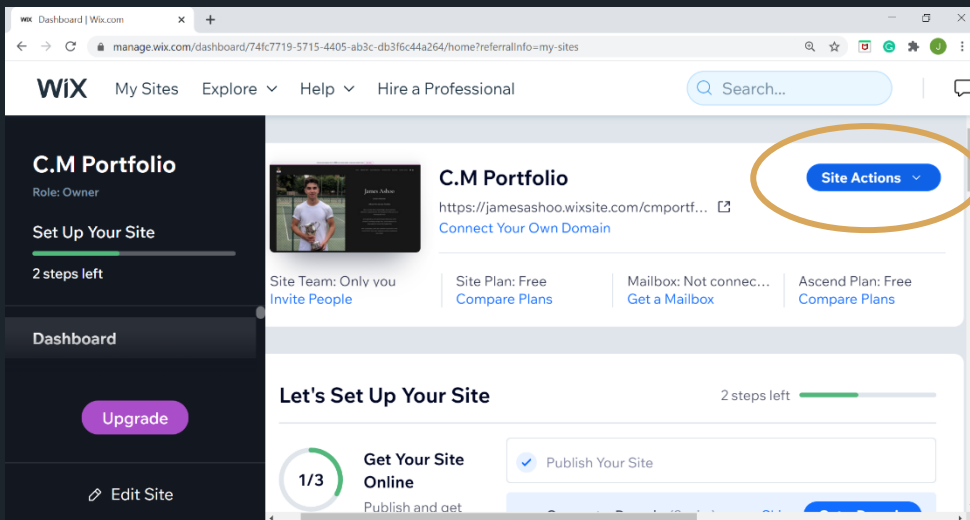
Dashboard | Wix.com

manage.wix.com/dashboard/74fc7719-5715-4405-ab3c-db3f6c44a264/home?referralInfo=my-sites

WiX My Sites Explore Help Hire a Professional

Search...

C.M Portfolio
Role: Owner

Set Up Your Site

2 steps left

Dashboard

Upgrade

Edit Site

James Ashoo

C.M Portfolio

https://jamesashoo.wixsite.com/cmportf...

Connect Your Own Domain

Site Actions

Site Team: Only you
Invite People

Site Plan: Free
Compare Plans

Mailbox: Not connec...
Get a Mailbox

Ascend Plan: Free
Compare Plans

Let's Set Up Your Site

2 steps left

1/3

Get Your Site Online

Publish and get

Publish Your Site

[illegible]